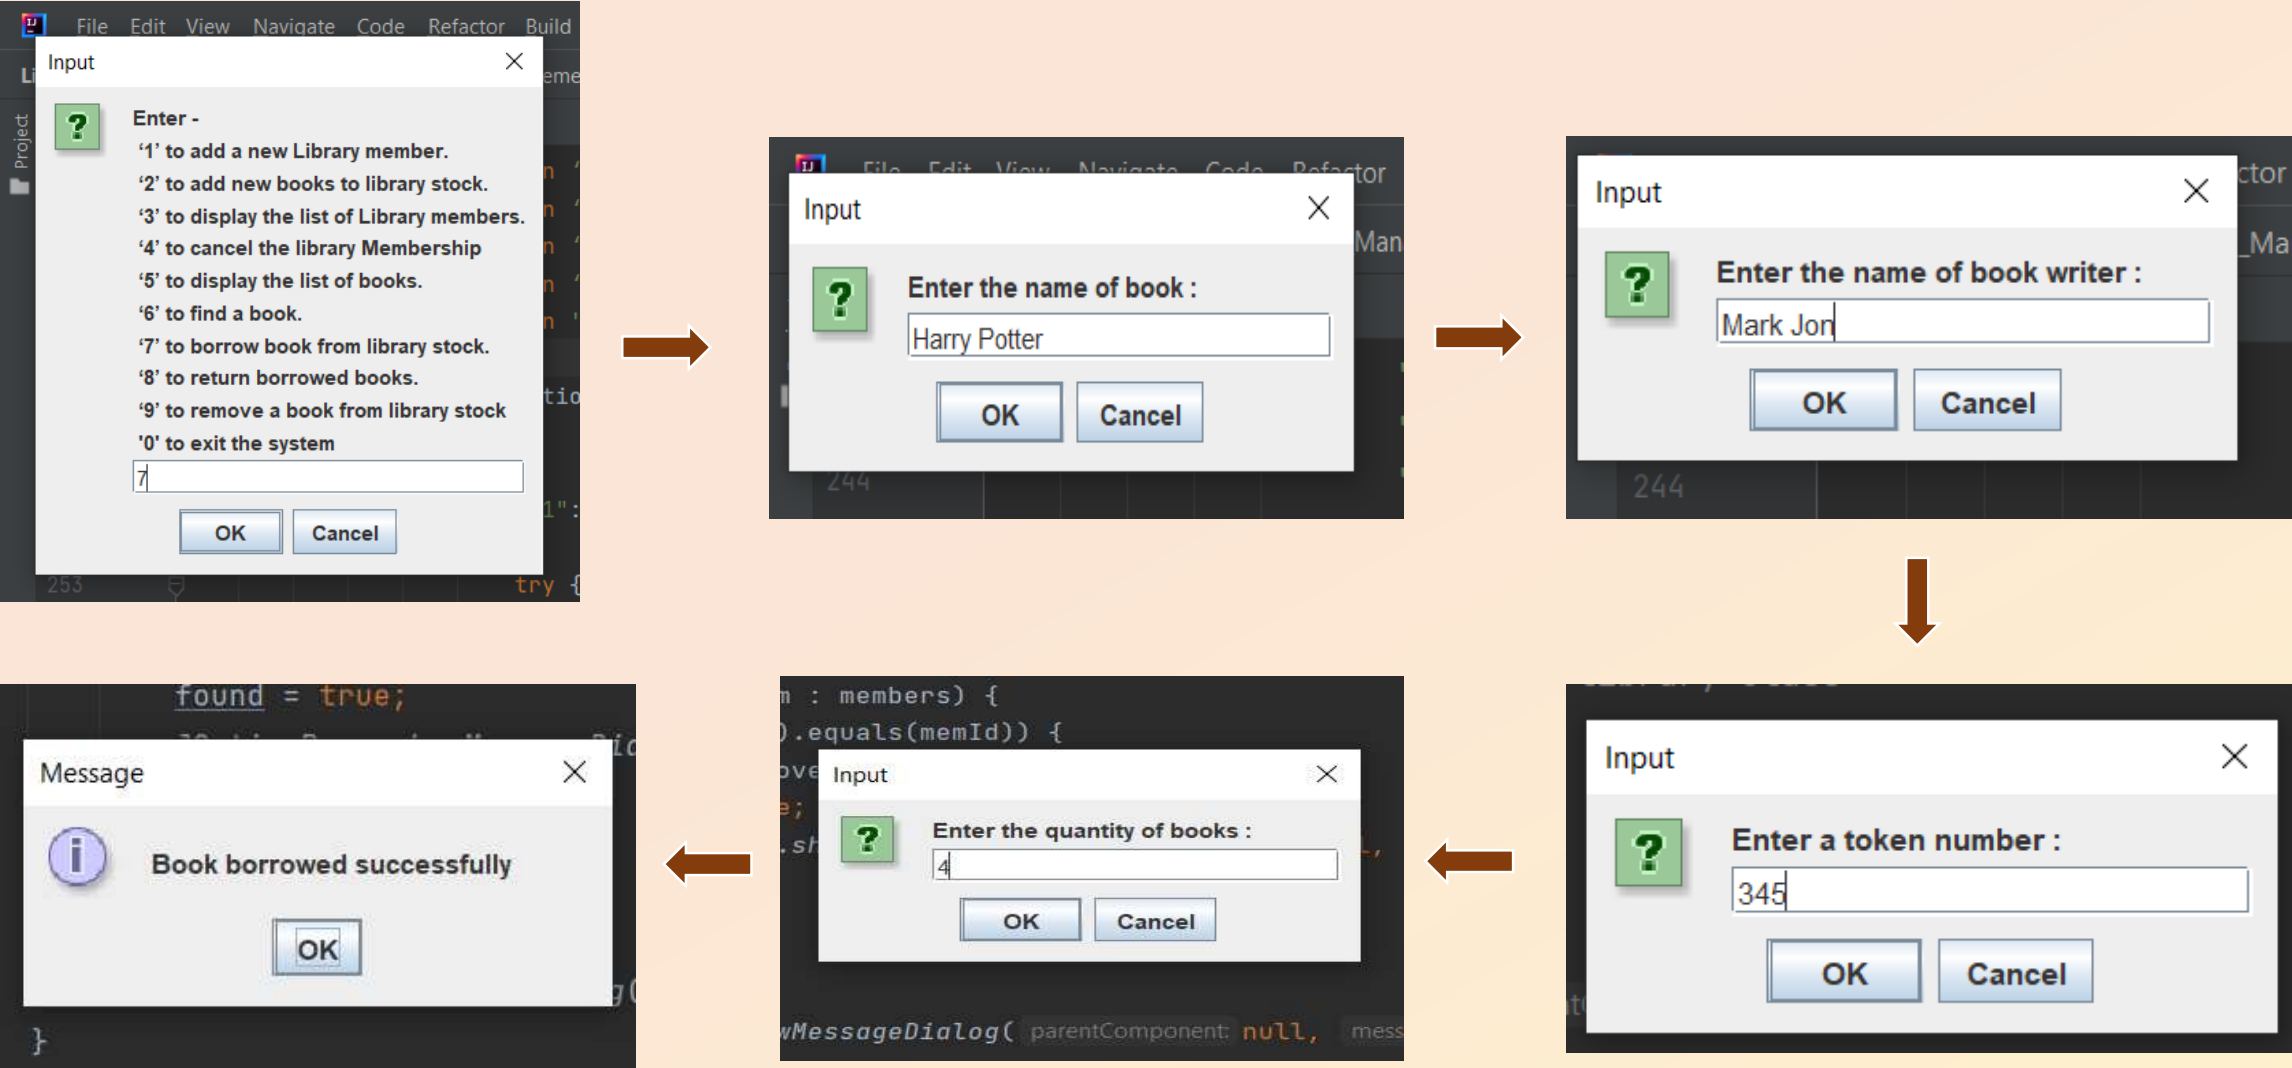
File Edit View Navigate Code Refactor Build

Input

Enter -
'1' to add a new Library member.
'2' to add new books to library stock.
'3' to display the list of Library members.
'4' to cancel the library Membership
'5' to display the list of books.
'6' to find a book.
'7' to borrow book from library stock.
'8' to return borrowed books.
'9' to remove a book from library stock
'0' to exit the system

7

OK Cancel

253 try {

File Edit View Navigate Code Refactor

Input

Enter the name of book :

Harry Potter

OK Cancel

244

Input

Enter the name of book writer :

Mark Jon

OK Cancel

244

Input

Enter a token number :

345

OK Cancel

m : members) {
).equals(memId)) {

Input

Enter the quantity of books :

4

OK Cancel

wMessageDialog( parentComponent: null, mess

found = true;

Message

Book borrowed successfully

OK

}